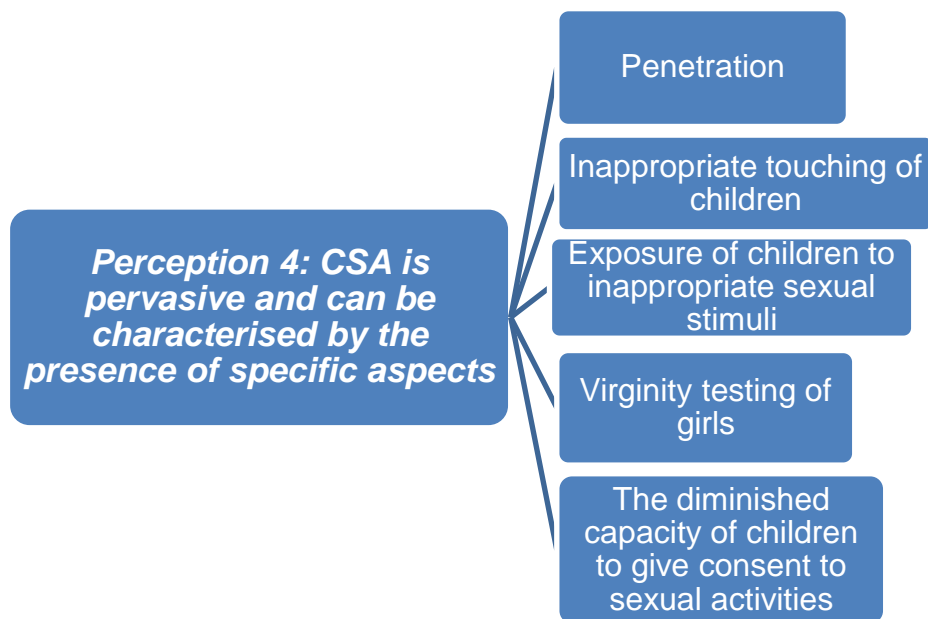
Perception 4: CSA is pervasive and can be characterised by the presence of specific aspects

Penetration

Inappropriate touching of children

Exposure of children to inappropriate sexual stimuli

Virginity testing of girls

The diminished capacity of children to give consent to sexual activities